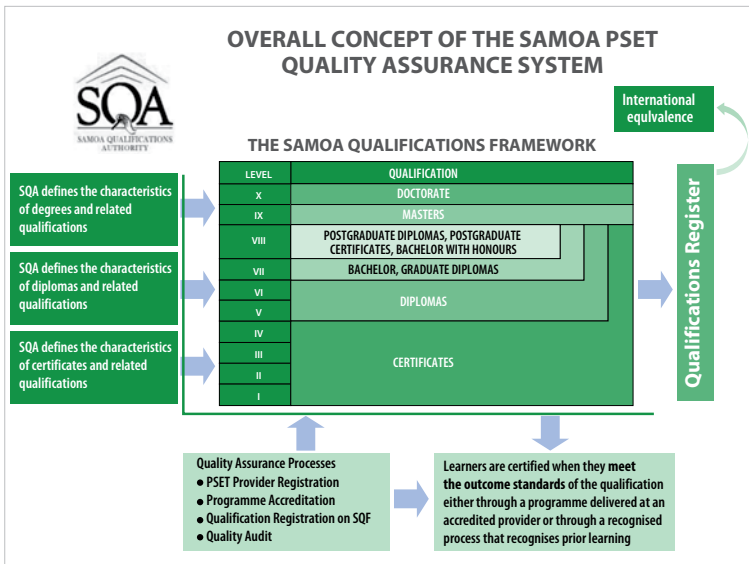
OVERALL CONCEPT OF THE SAMOA PSET QUALITY ASSURANCE SYSTEM

SQA
SAMOA QUALIFICATIONS AUTHORITY

International equlvalence

THE SAMOA QUALIFICATIONS FRAMEWORK

SQA defines the characteristics of degrees and related qualifications

SQA defines the characteristics of diplomas and related qualifications

SQA defines the characteristics of certificates and related qualifications

| LEVEL | QUALIFICATION |
|---|---|
| X | DOCTORATE |
| IX | MASTERS |
| VIII | POSTGRADUATE DIPLOMAS, POSTGRADUATE CERTIFICATES, BACHELOR WITH HONOURS |
| VII | BACHELOR, GRADUATE DIPLOMAS |
| VI | DIPLOMAS |
| V | DIPLOMAS |
| IV | CERTIFICATES |
| III | CERTIFICATES |
| II | CERTIFICATES |
| I | CERTIFICATES |

Qualifications Register

Quality Assurance Processes
● PSET Provider Registration
● Programme Accreditation
● Qualification Registration on SQF
● Quality Audit

Learners are certified when they meet the outcome standards of the qualification either through a programme delivered at an accredited provider or through a recognised process that recognises prior learning